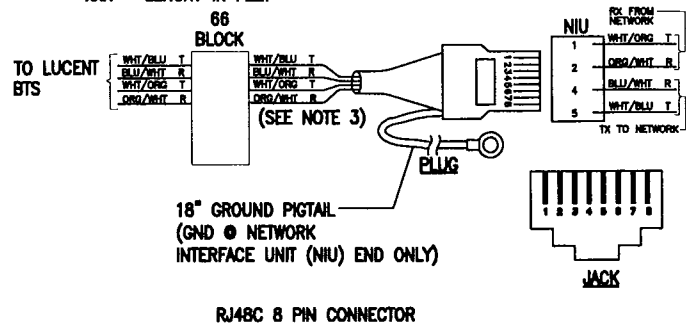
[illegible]

66 BLOCK

TO LUCENT BTS

WHT/BLU T
BLU/WHT R
WHT/ORG T
ORG/WHT R

WHT/BLU T
BLU/WHT R
WHT/ORG T
ORG/WHT R

(SEE NOTE 3)

12345678

NIU

RX FROM NETWORK

1 WHT/ORG T
2 ORG/WHT R
4 BLU/WHT R
5 WHT/BLU T

TX TO NETWORK

PLUG

18" GROUND PIGTAIL (GND @ NETWORK INTERFACE UNIT (NIU) END ONLY)

1 2 3 4 5 6 7 8

JACK

RJ48C 8 PIN CONNECTOR